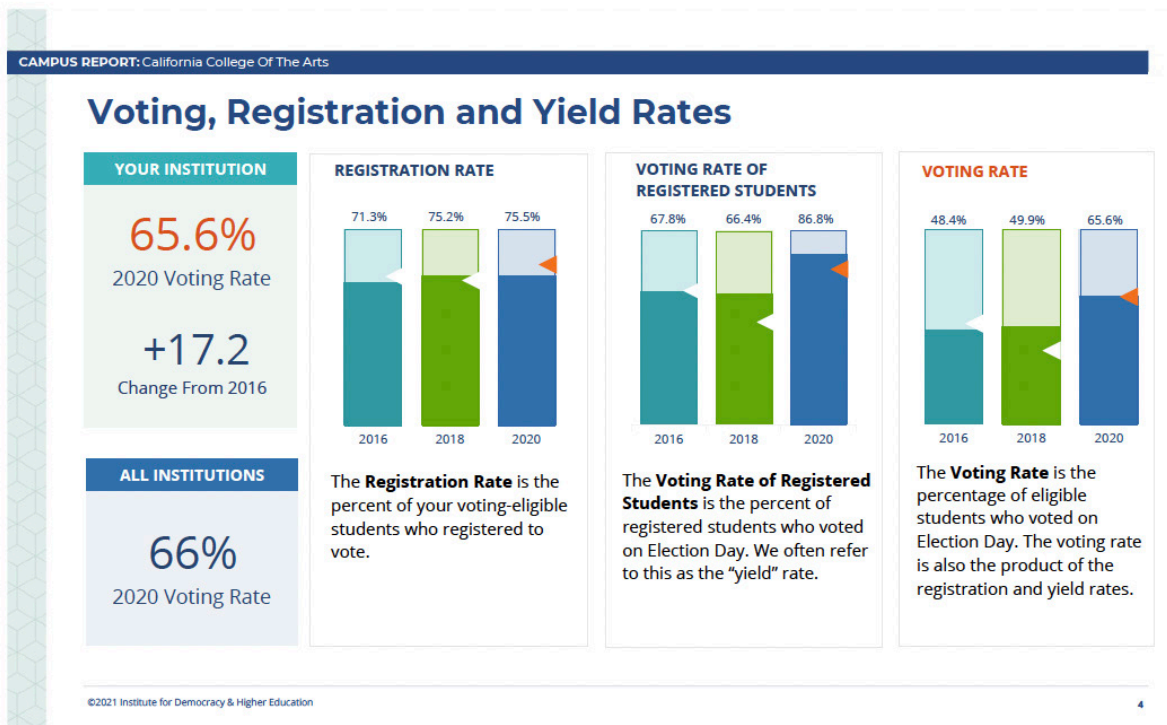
CAMPUS REPORT: California College Of The Arts

Voting, Registration and Yield Rates

YOUR INSTITUTION

65.6%
2020 Voting Rate

+17.2
Change From 2016

ALL INSTITUTIONS

66%
2020 Voting Rate

REGISTRATION RATE

| 2016 | 2018 | 2020 |
|---|---|---|
| 71.3% | 75.2% | 75.5% |

The **Registration Rate** is the percent of your voting-eligible students who registered to vote.

VOTING RATE OF REGISTERED STUDENTS

| 2016 | 2018 | 2020 |
|---|---|---|
| 67.8% | 66.4% | 86.8% |

The **Voting Rate of Registered Students** is the percent of registered students who voted on Election Day. We often refer to this as the "yield" rate.

VOTING RATE

| 2016 | 2018 | 2020 |
|---|---|---|
| 48.4% | 49.9% | 65.6% |

The **Voting Rate** is the percentage of eligible students who voted on Election Day. The voting rate is also the product of the registration and yield rates.

©2021 Institute for Democracy & Higher Education

4